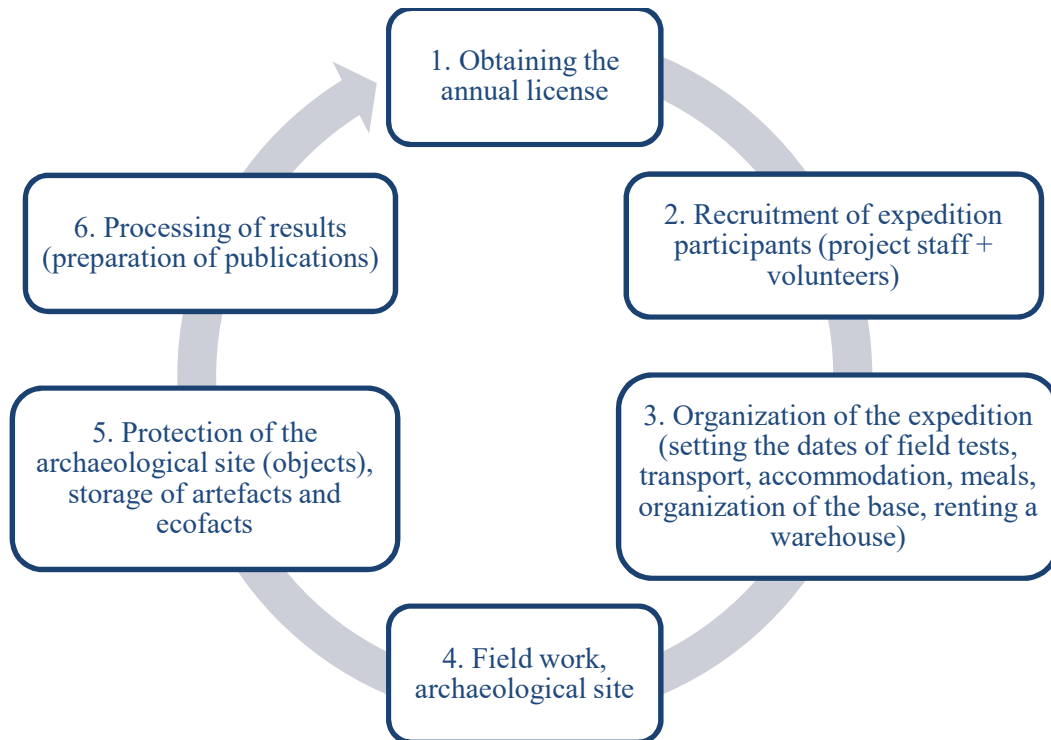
1. Obtaining the annual license

2. Recruitment of expedition participants (project staff + volunteers)

3. Organization of the expedition (setting the dates of field tests, transport, accommodation, meals, organization of the base, renting a warehouse)

4. Field work, archaeological site

5. Protection of the archaeological site (objects), storage of artefacts and ecofacts

6. Processing of results (preparation of publications)